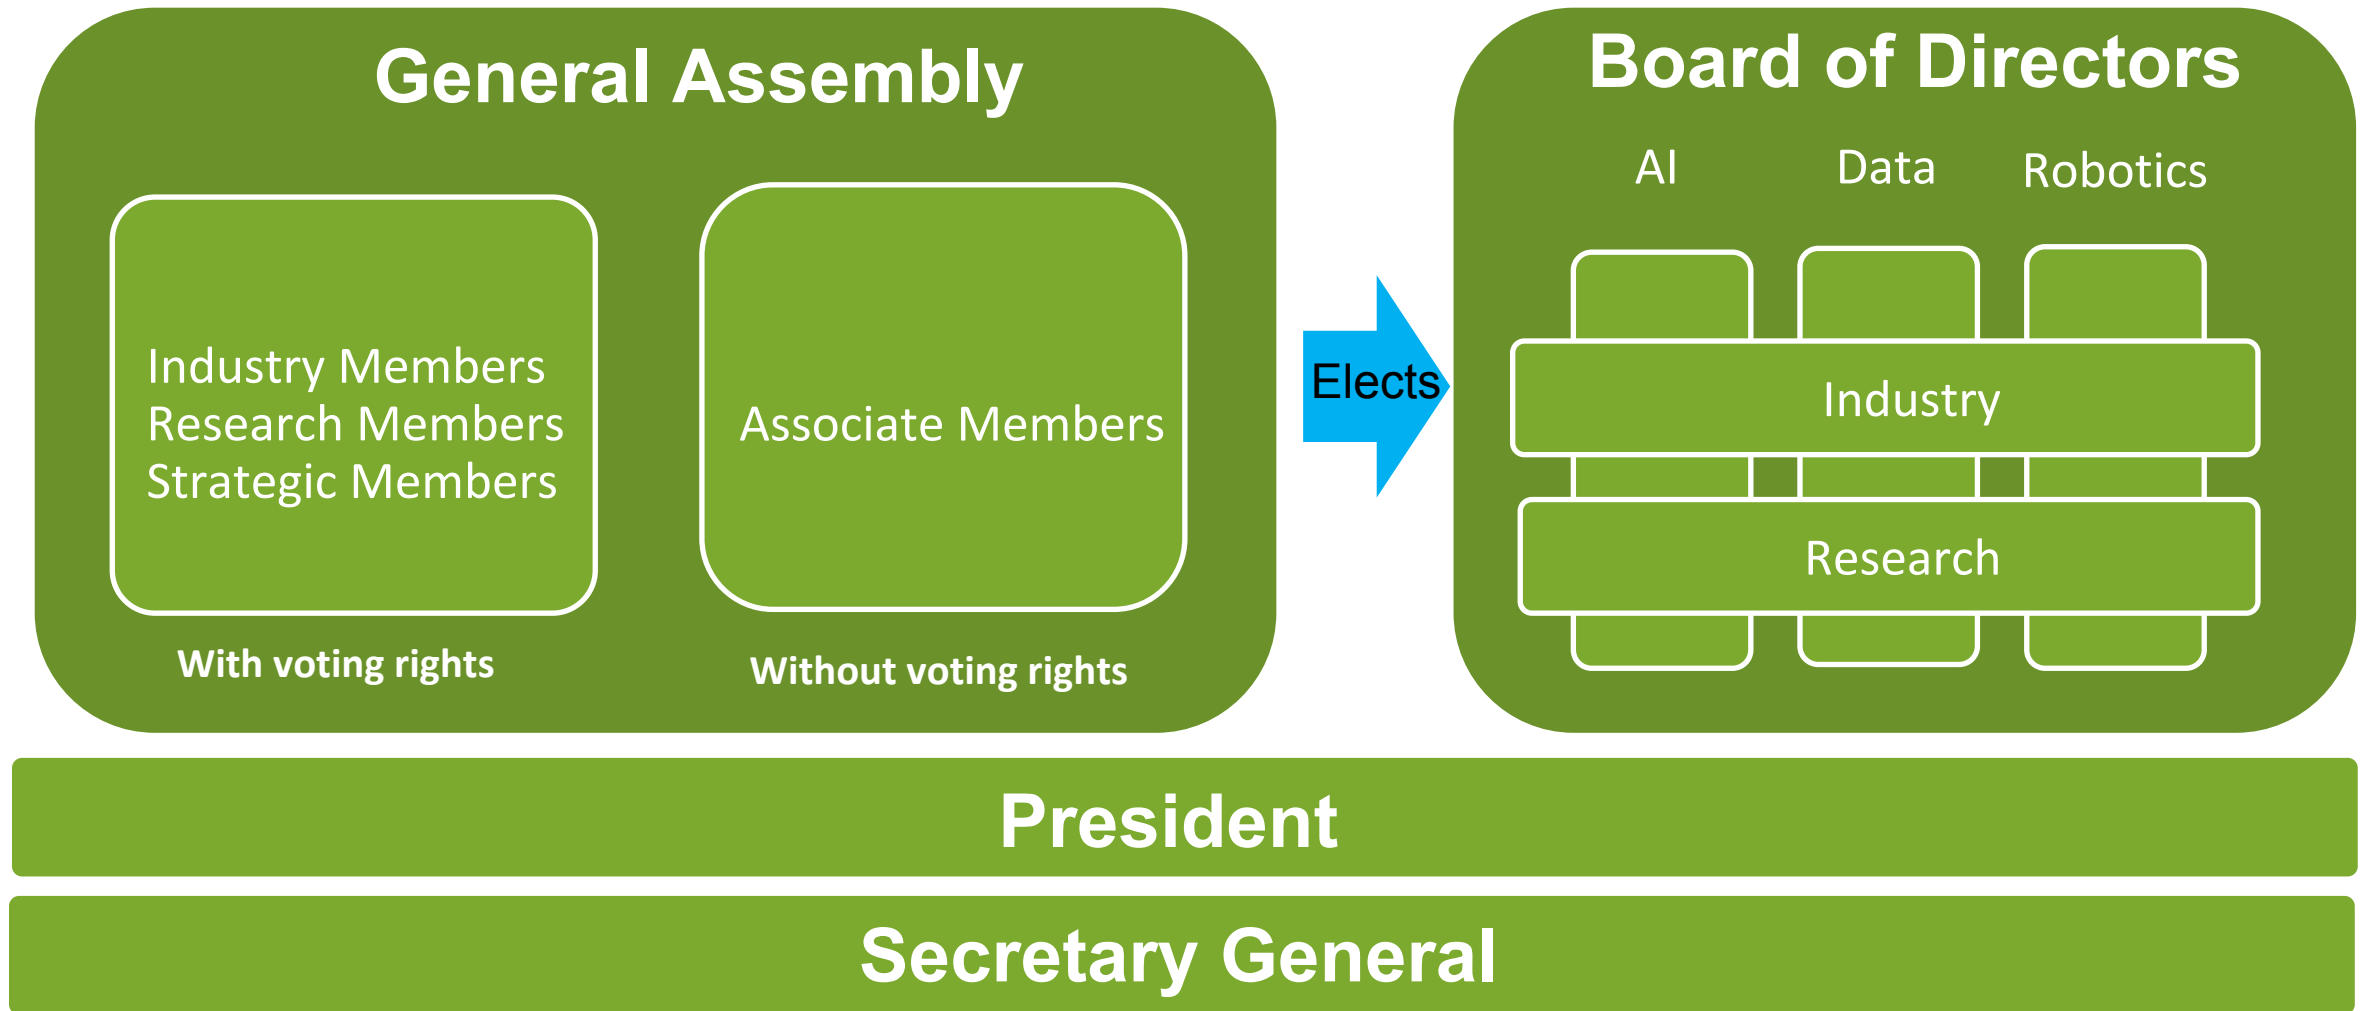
General Assembly

Industry Members
Research Members
Strategic Members

With voting rights

Associate Members

Without voting rights

Elects

Board of Directors

AI

Data

Robotics

Industry

Research

President

Secretary General